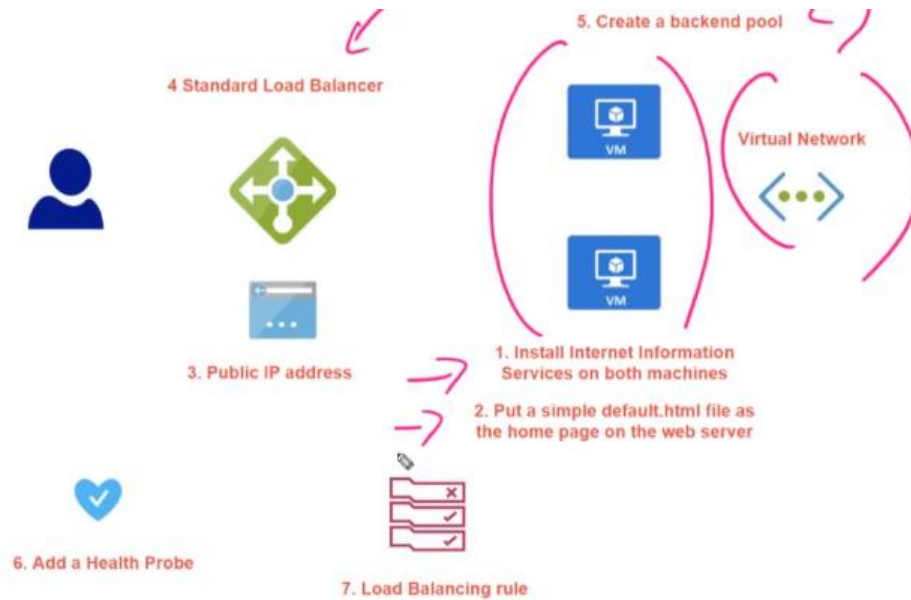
5. Create a backend pool

4 Standard Load Balancer

VM

Virtual Network

VM

3. Public IP address

1. Install Internet Information Services on both machines

2. Put a simple default.html file as the home page on the web server

6. Add a Health Probe

7. Load Balancing rule